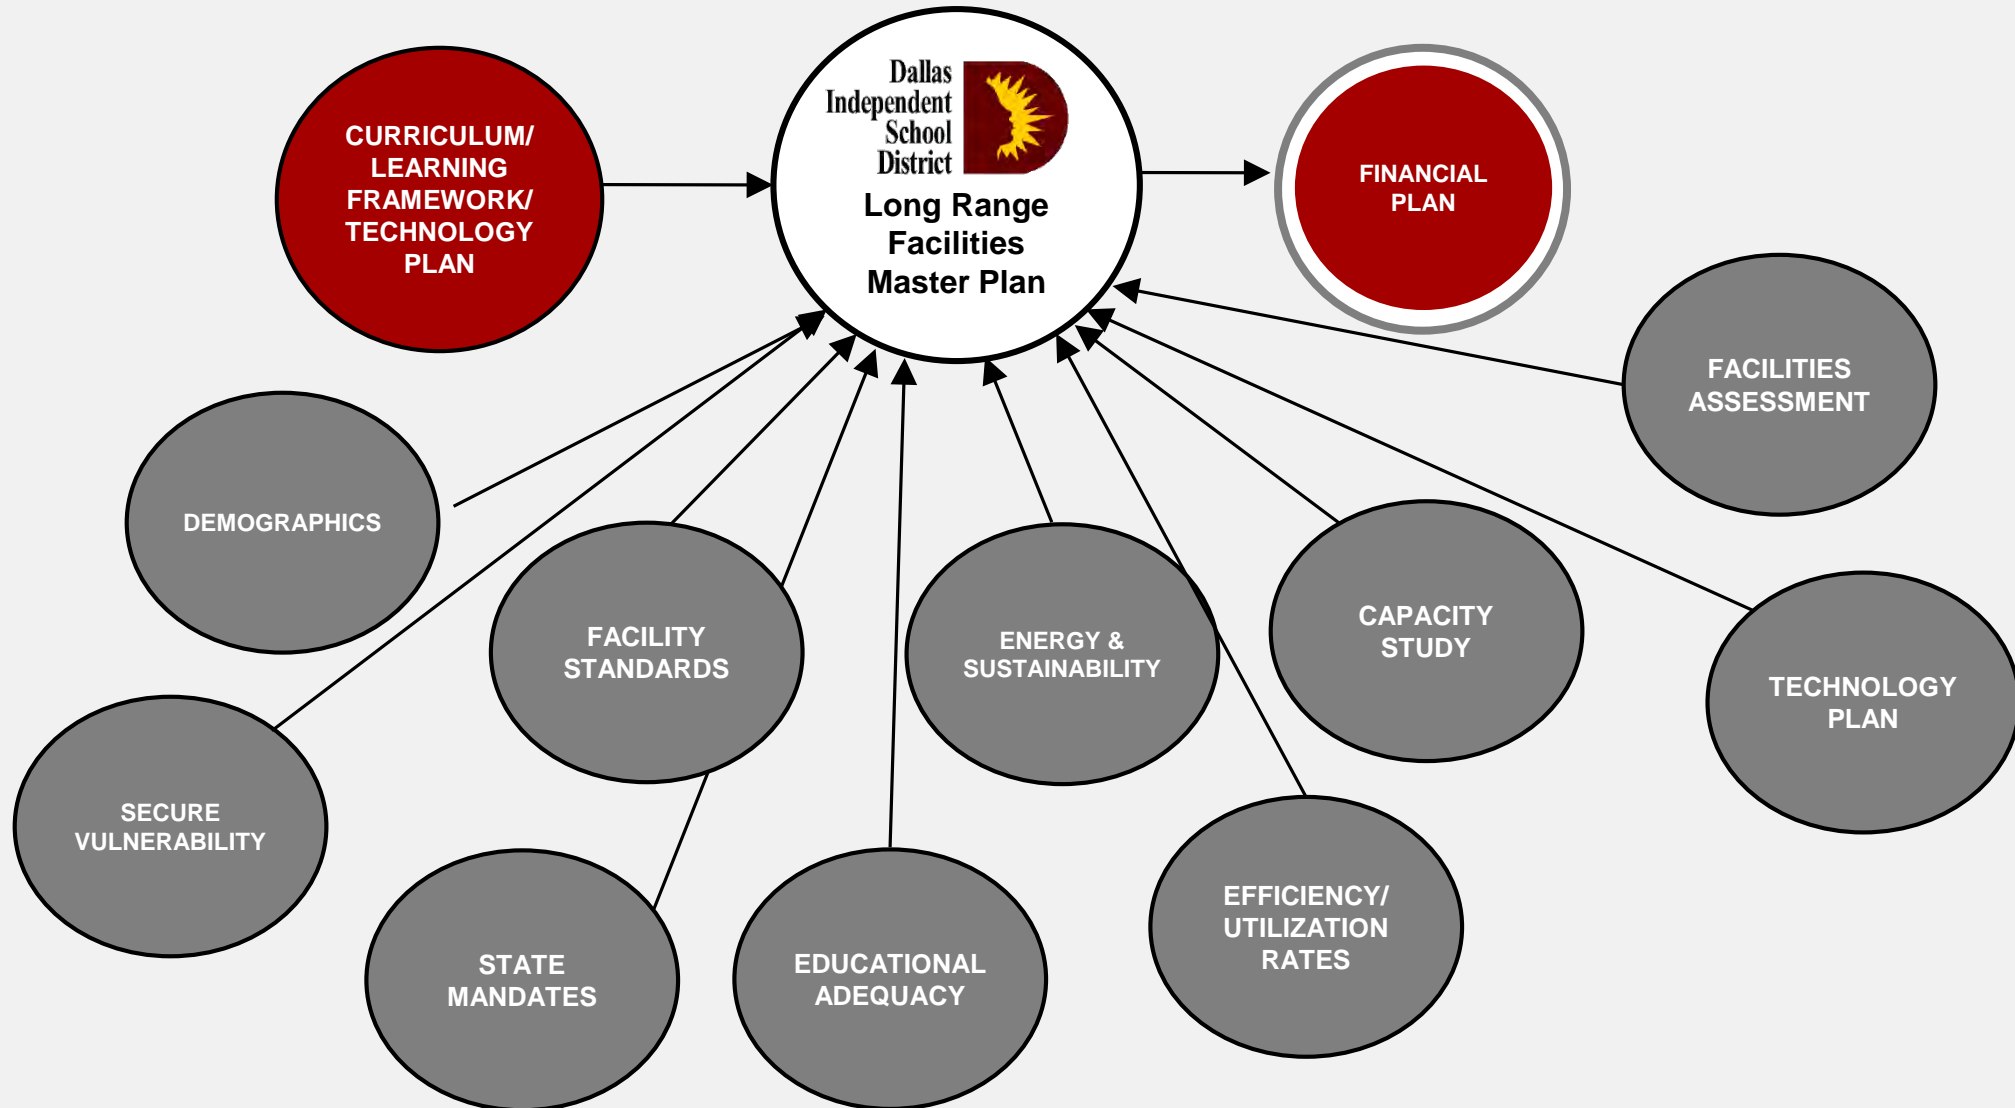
CURRICULUM/ LEARNING FRAMEWORK/ TECHNOLOGY PLAN

Dallas Independent School District

Long Range Facilities Master Plan

FINANCIAL PLAN

FACILITIES ASSESSMENT

DEMOGRAPHICS

FACILITY STANDARDS

ENERGY & SUSTAINABILITY

CAPACITY STUDY

TECHNOLOGY PLAN

SECURE VULNERABILITY

STATE MANDATES

EDUCATIONAL ADEQUACY

EFFICIENCY/ UTILIZATION RATES